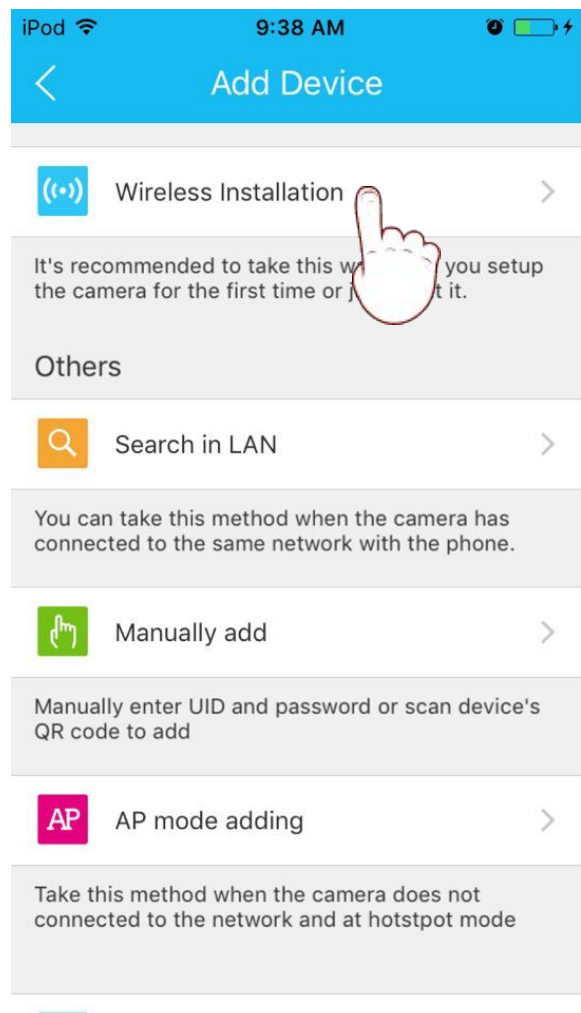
iPod 9:38 AM

Add Device

Wireless Installation

It's recommended to take this w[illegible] you setup the camera for the first time or j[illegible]t it.

Others

Search in LAN

You can take this method when the camera has connected to the same network with the phone.

Manually add

Manually enter UID and password or scan device's QR code to add

AP

AP mode adding

Take this method when the camera does not connected to the network and at hotstpot mode